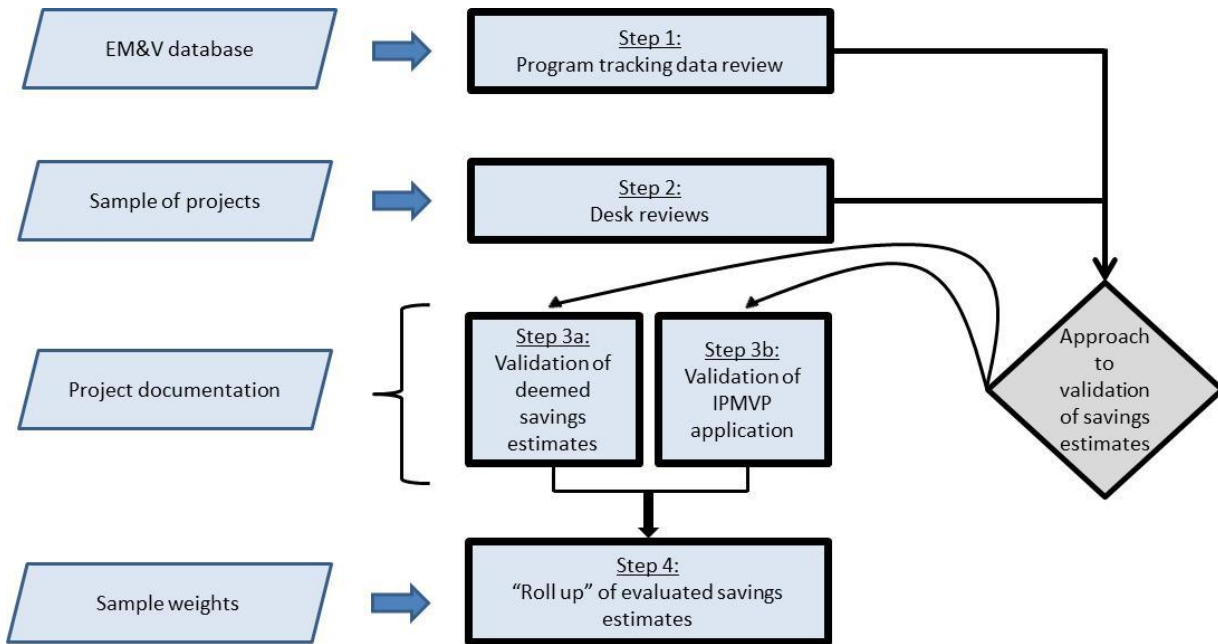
EM&V database

Step 1:
Program tracking data review

Sample of projects

Step 2:
Desk reviews

Project documentation

Step 3a:
Validation of deemed savings estimates

Step 3b:
Validation of IPMVP application

Approach to validation of savings estimates

Sample weights

Step 4:
“Roll up” of evaluated savings estimates